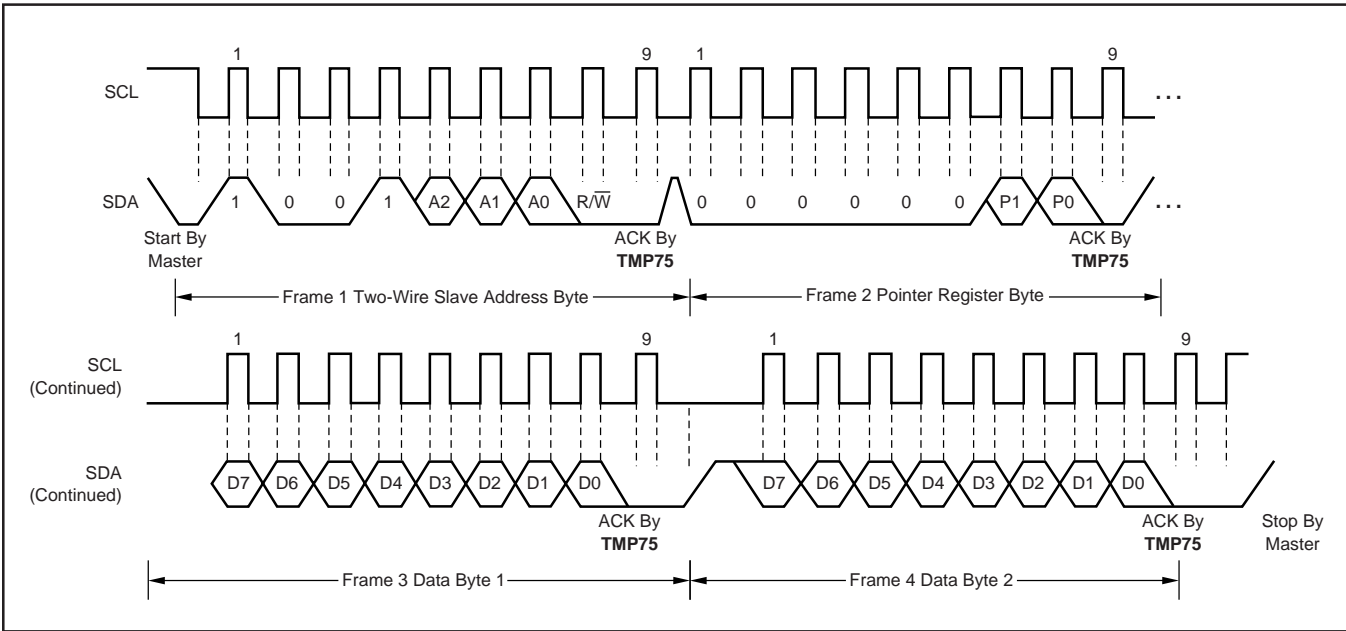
1

9

1

9

SCL

...

SDA

1

0

0

1

A2

A1

A0

R/$\overline{W}$

0

0

0

0

0

0

P1

P0

...

Start By Master

ACK By **TMP75**

ACK By **TMP75**

Frame 1 Two-Wire Slave Address Byte

Frame 2 Pointer Register Byte

1

9

1

9

SCL (Continued)

SDA (Continued)

D7

D6

D5

D4

D3

D2

D1

D0

D7

D6

D5

D4

D3

D2

D1

D0

ACK By **TMP75**

ACK By **TMP75**

Stop By Master

Frame 3 Data Byte 1

Frame 4 Data Byte 2